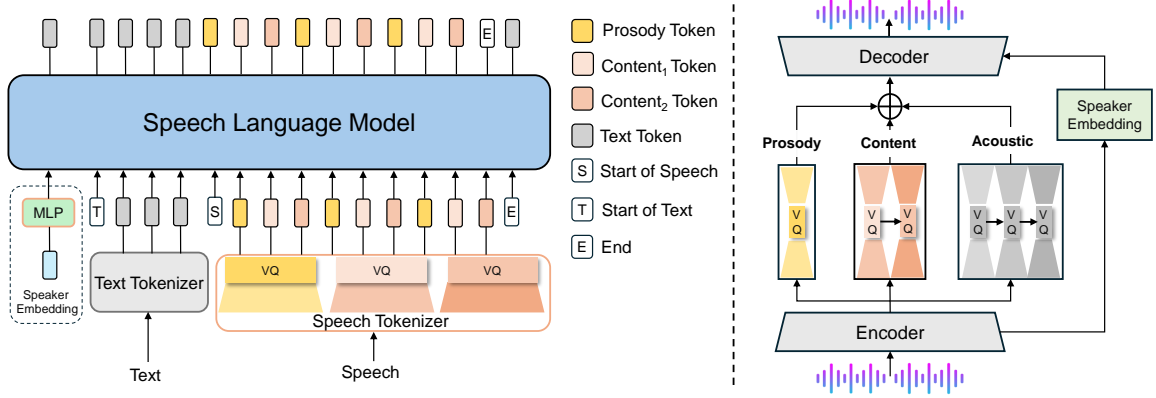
E

Speech Language Model

MLP

Speaker Embedding

T

S

E

Text Tokenizer

VQ

VQ

VQ

Speech Tokenizer

Text

Speech

Prosody Token

Content$_1$ Token

Content$_2$ Token

Text Token

S Start of Speech

T Start of Text

E End

Decoder

Speaker Embedding

Prosody

Content

Acoustic

V Q

V Q

V Q

V Q

V Q

V Q

Encoder